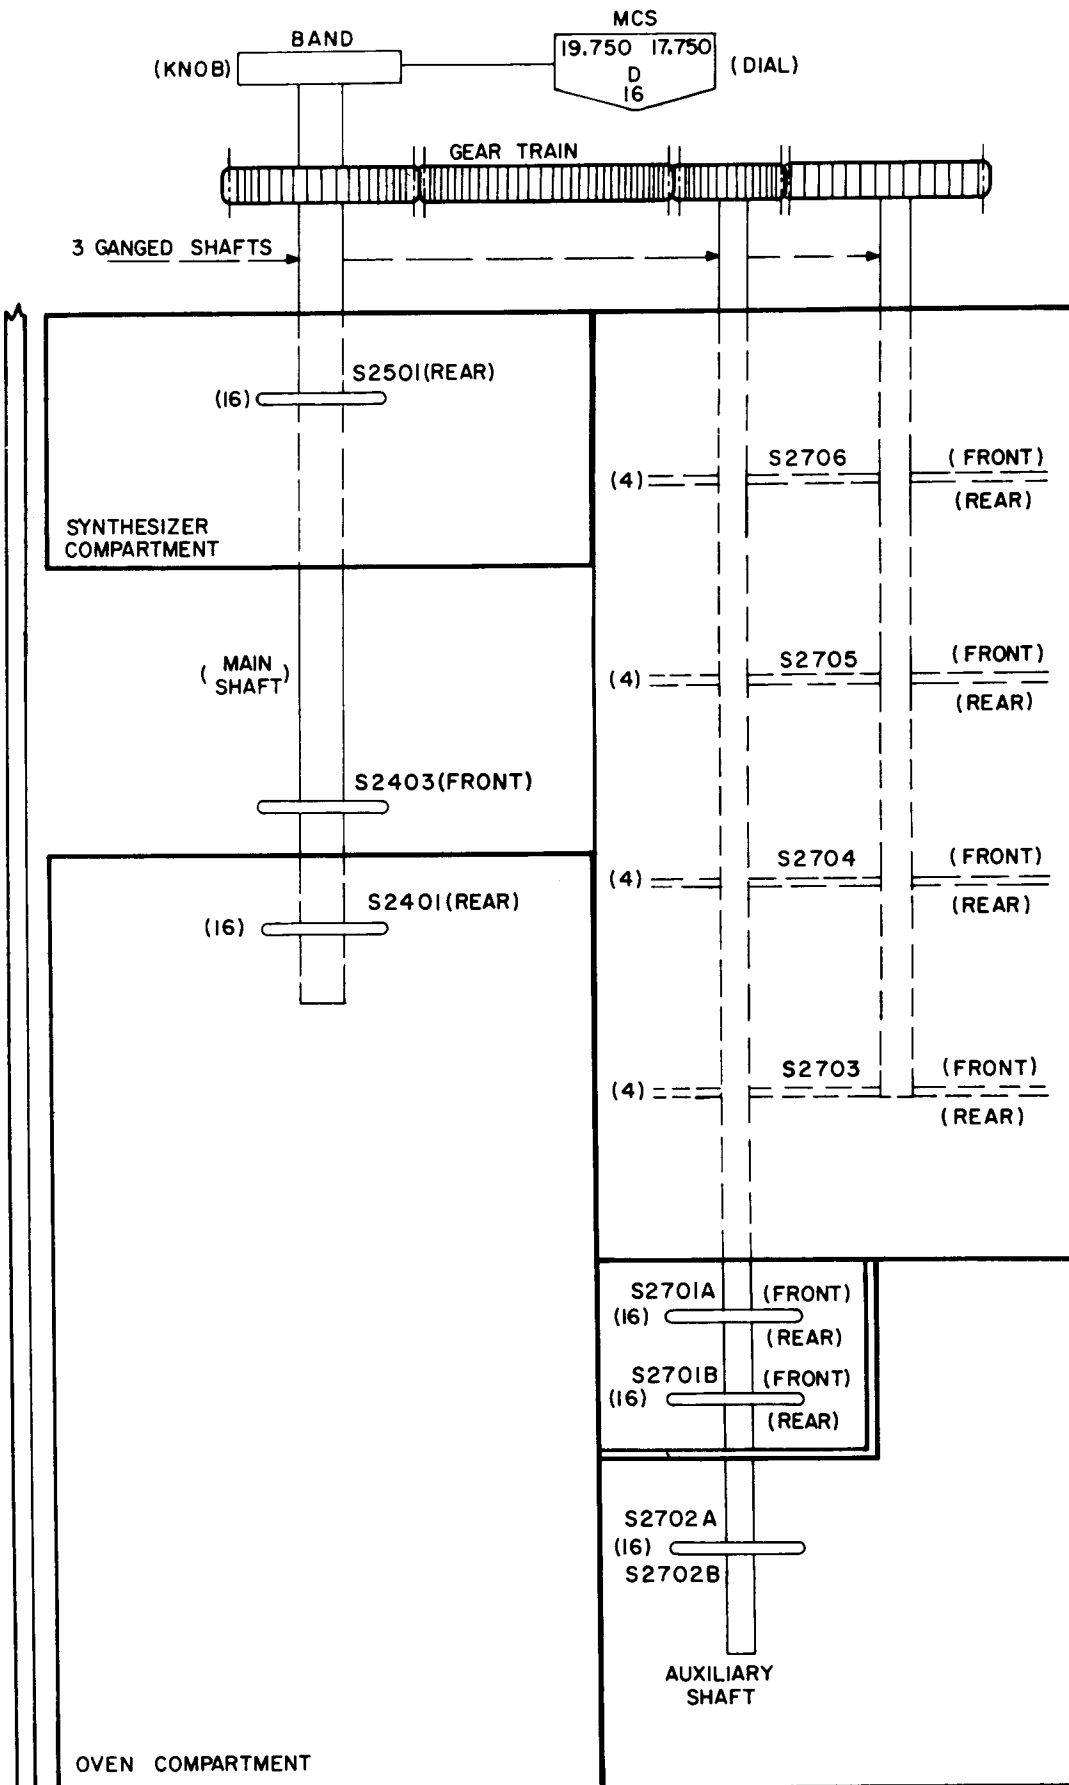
MCS
BAND
19.750 17.750
D
16
(KNOB)
(DIAL)
GEAR TRAIN
3 GANGED SHAFTS
S2501(REAR)
(16)
SYNTHESIZER COMPARTMENT
(4)
S2706
(FRONT)
(REAR)
(MAIN SHAFT)
(4)
S2705
(FRONT)
(REAR)
S2403(FRONT)
(4)
S2704
(FRONT)
(REAR)
S2401(REAR)
(16)
(4)
S2703
(FRONT)
(REAR)
S2701A
(16)
(FRONT)
(REAR)
S2701B
(16)
(FRONT)
(REAR)
S2702A
(16)
S2702B
AUXILIARY SHAFT
OVEN COMPARTMENT